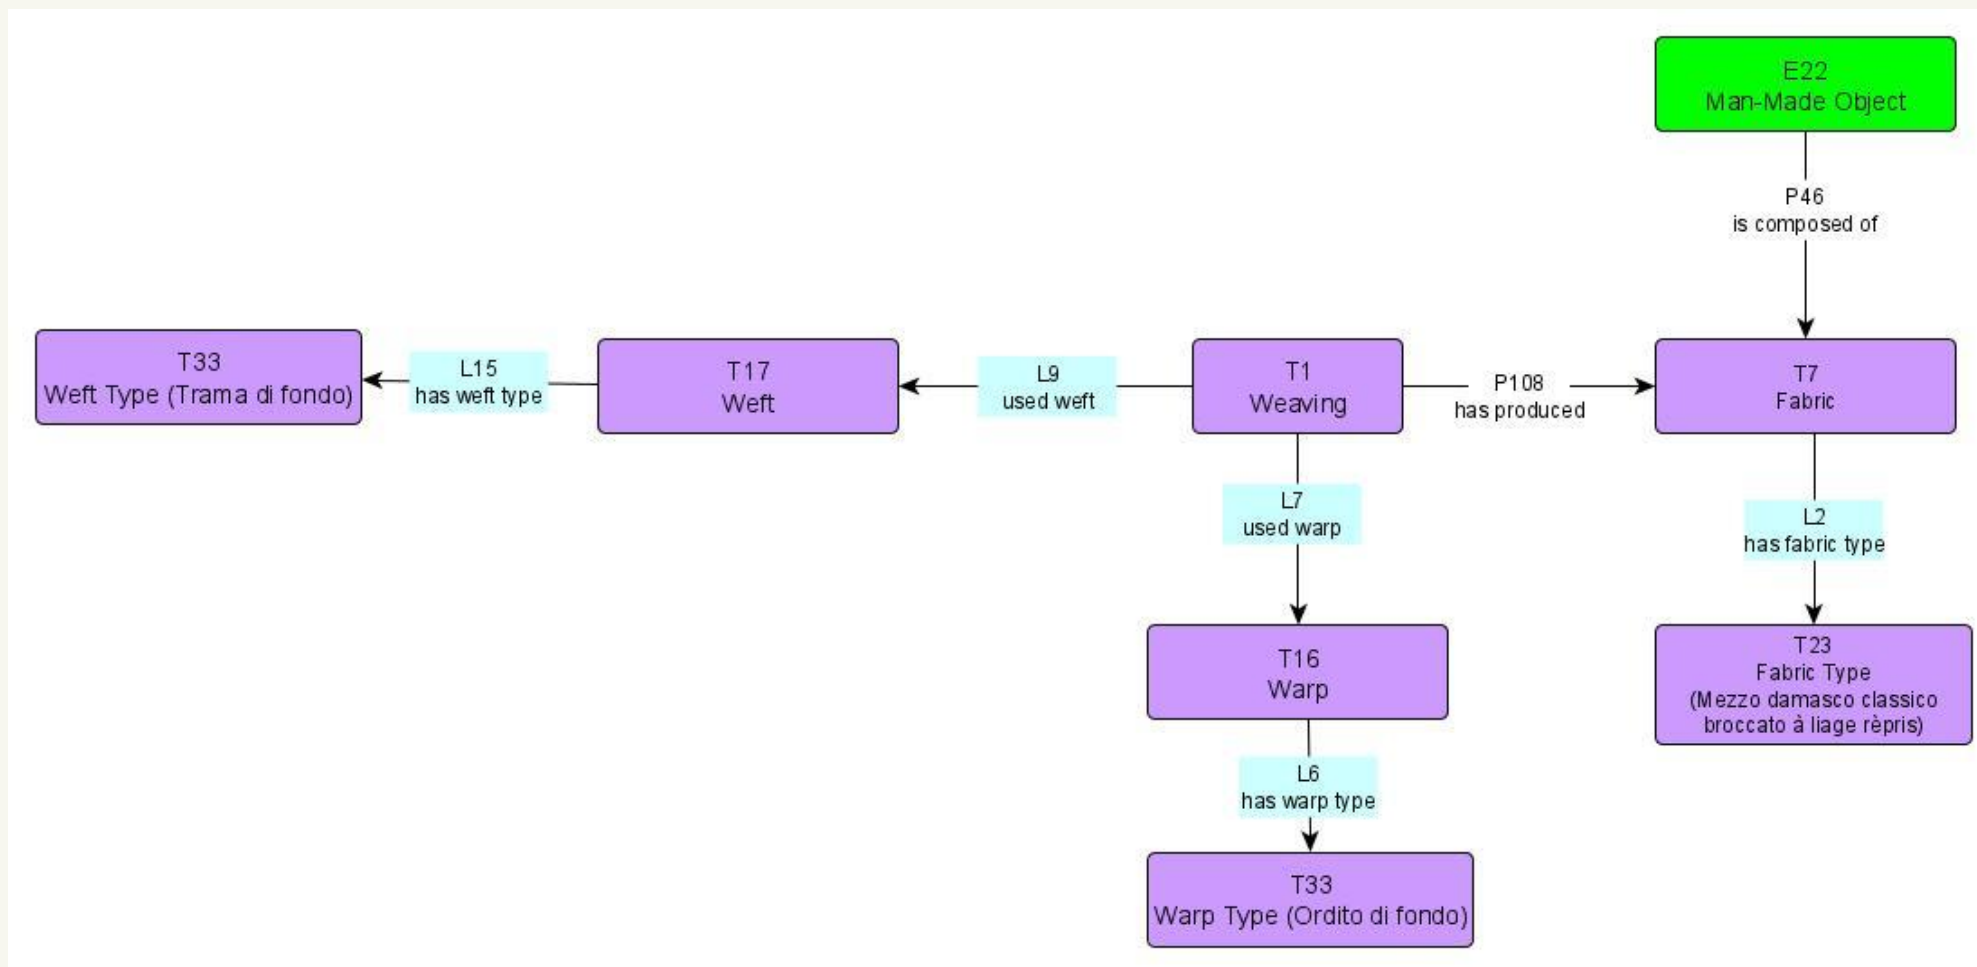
E22
Man-Made Object

P46
is composed of

T33
Weft Type (Trama di fondo)

L15
has weft type

T17
Weft

L9
used weft

T1
Weaving

P108
has produced

T7
Fabric

L7
used warp

L2
has fabric type

T16
Warp

T23
Fabric Type
(Mezzo damasco classico broccato à liage rèpris)

L6
has warp type

T33
Warp Type (Ordito di fondo)